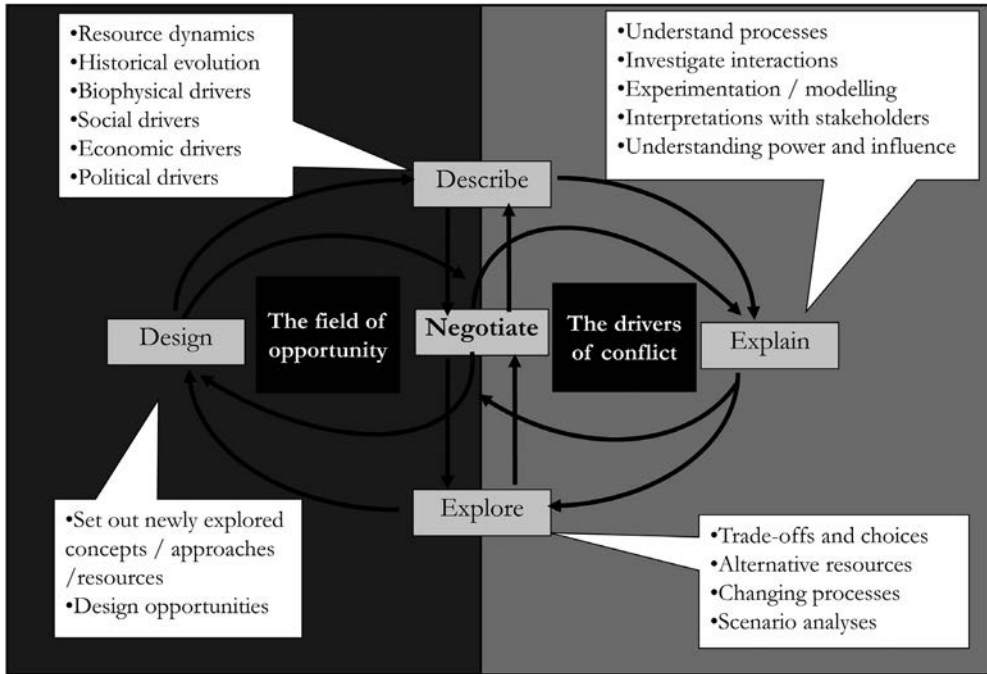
•Resource dynamics
•Historical evolution
•Biophysical drivers
•Social drivers
•Economic drivers
•Political drivers

•Understand processes
•Investigate interactions
•Experimentation / modelling
•Interpretations with stakeholders
•Understanding power and influence

Describe

Design

The field of opportunity

Negotiate

The drivers of conflict

Explain

Explore

•Set out newly explored concepts / approaches /resources
•Design opportunities

•Trade-offs and choices
•Alternative resources
•Changing processes
•Scenario analyses